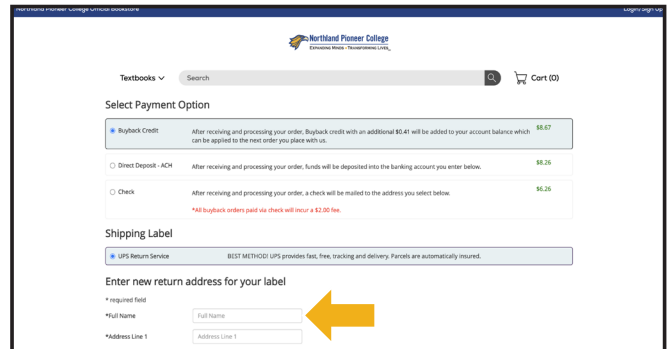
Northland Pioneer College Official Bookstore

Login/ Sign Up

Northland Pioneer College
EXPANDING MINDS • TRANSFORMING LIVES

Textbooks

Search

Cart (0)

Select Payment Option

Buyback Credit — After receiving and processing your order, Buyback credit with an additional $0.41 will be added to your account balance which can be applied to the next order you place with us. — $8.67

Direct Deposit - ACH — After receiving and processing your order, funds will be deposited into the banking account you enter below. — $8.26

Check — After receiving and processing your order, a check will be mailed to the address you select below. — $6.26

*All buyback orders paid via check will incur a $2.00 fee.

Shipping Label

UPS Return Service — BEST METHOD! UPS provides fast, free, tracking and delivery. Parcels are automatically insured.

Enter new return address for your label

* required field

*Full Name — Full Name

*Address Line 1 — Address Line 1